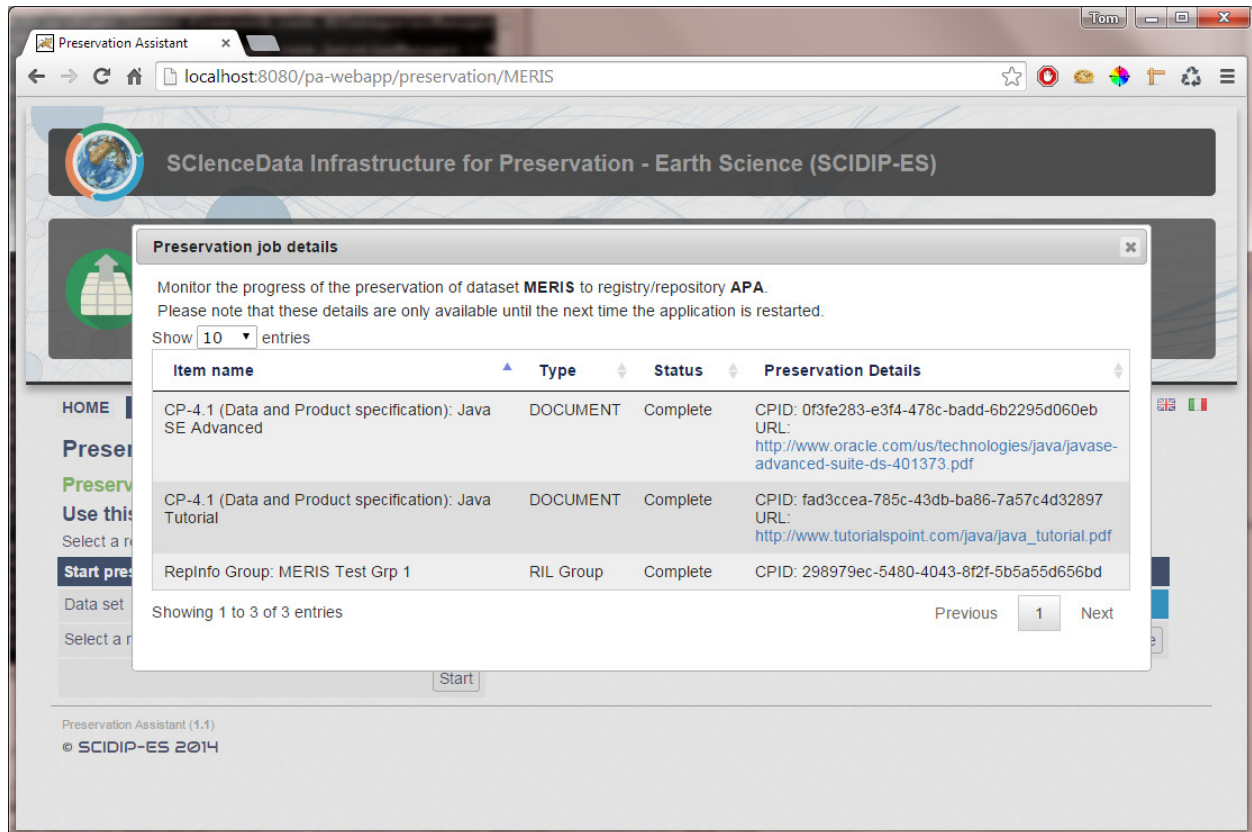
Tom

Preservation Assistant ×

localhost:8080/pa-webapp/preservation/MERIS

SCIenceData Infrastructure for Preservation - Earth Science (SCIDIP-ES)

Preservation job details

Monitor the progress of the preservation of dataset **MERIS** to registry/repository **APA**.
Please note that these details are only available until the next time the application is restarted.

Show 10 entries

| Item name | Type | Status | Preservation Details |
|---|---|---|---|
| CP-4.1 (Data and Product specification): Java SE Advanced | DOCUMENT | Complete | CPID: 0f3fe283-e3f4-478c-badd-6b2295d060eb URL: http://www.oracle.com/us/technologies/java/javase-advanced-suite-ds-401373.pdf |
| CP-4.1 (Data and Product specification): Java Tutorial | DOCUMENT | Complete | CPID: fad3ccea-785c-43db-ba86-7a57c4d32897 URL: http://www.tutorialspoint.com/java/java_tutorial.pdf |
| RepInfo Group: MERIS Test Grp 1 | RIL Group | Complete | CPID: 298979ec-5480-4043-8f2f-5b5a55d656bd |

Showing 1 to 3 of 3 entries

Previous 1 Next

HOME

Preser

Preserv

Use thi

Select a r

Start pres

Data set

Select a r

Start

Preservation Assistant (1.1)
© SCIDIP-ES 2014